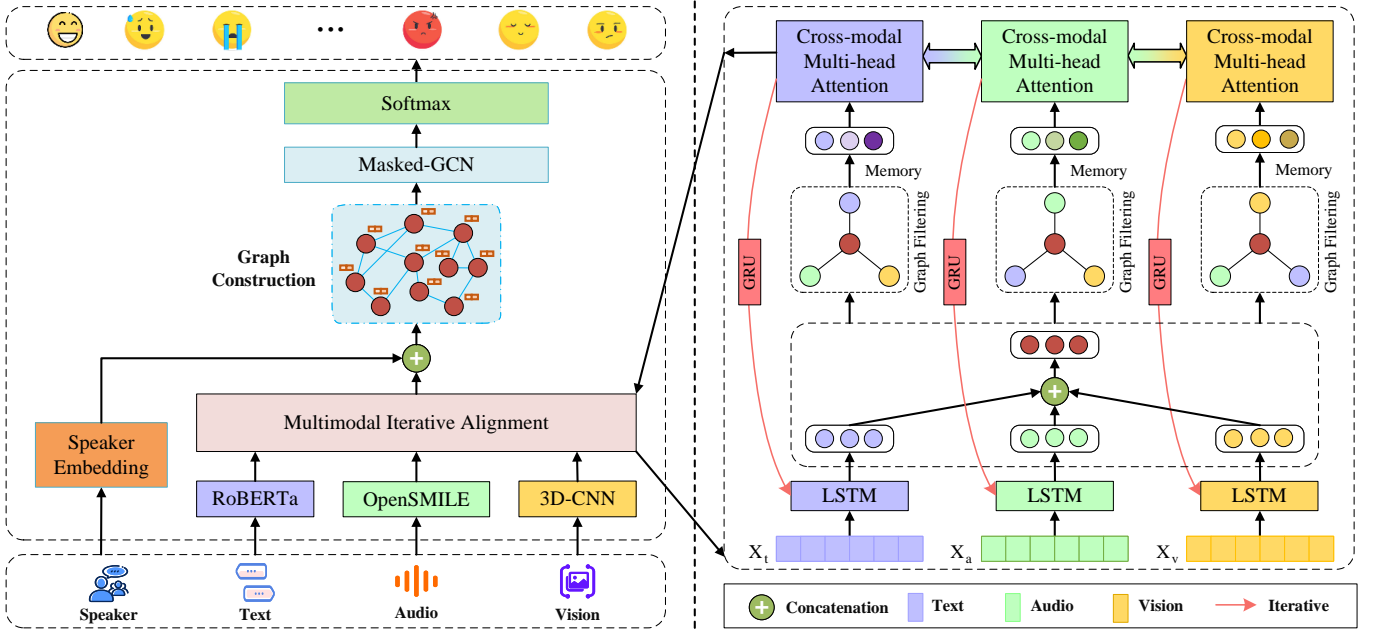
...

Softmax

Masked-GCN

Graph Construction

Speaker Embedding

Multimodal Iterative Alignment

RoBERTa

OpenSMILE

3D-CNN

Speaker

Text

Audio

Vision

Cross-modal Multi-head Attention

Cross-modal Multi-head Attention

Cross-modal Multi-head Attention

Memory

Memory

Memory

Graph Filtering

Graph Filtering

Graph Filtering

GRU

GRU

GRU

LSTM

LSTM

LSTM

$X_t$

$X_a$

$X_v$

Concatenation

Text

Audio

Vision

Iterative